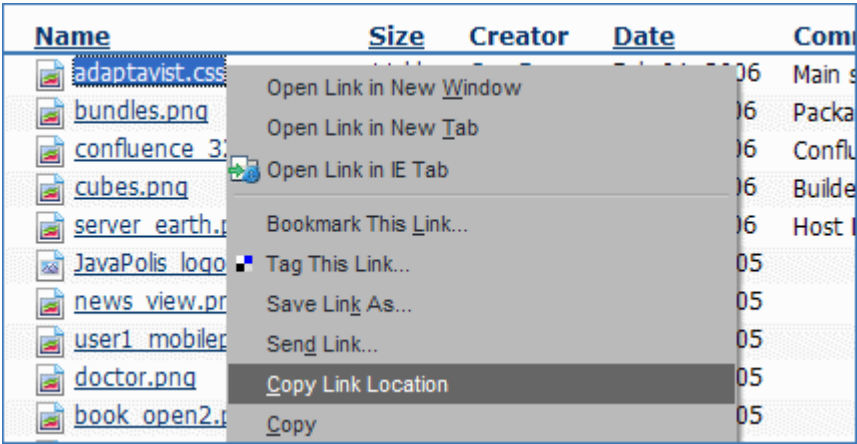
| Name | Size | Creator | Date | Comm |
|---|---|---|---|---|
| adaptavist.css | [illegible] | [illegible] | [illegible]06 | Main s |
| bundles.png | | | 06 | Packa |
| confluence_3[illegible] | | | 06 | Conflu |
| cubes.png | | | 06 | Builde |
| server_earth.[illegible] | | | 06 | Host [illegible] |
| JavaPolis_logo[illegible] | | | 05 | |
| news_view.p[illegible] | | | 05 | |
| user1_mobile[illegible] | | | 05 | |
| doctor.png | | | 05 | |
| book_open2.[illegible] | | | 05 | |

Open Link in New Window
Open Link in New Tab
Open Link in IE Tab
Bookmark This Link...
Tag This Link...
Save Link As...
Send Link...
Copy Link Location
Copy